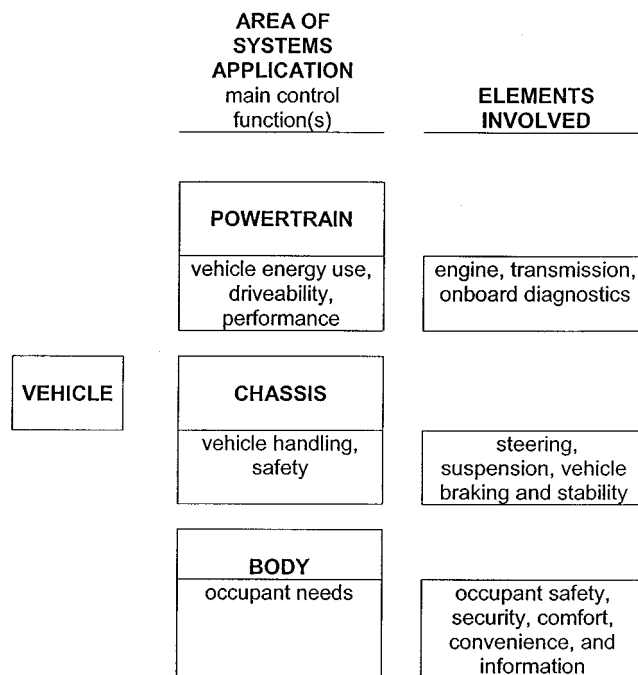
AREA OF SYSTEMS APPLICATION
main control function(s)

ELEMENTS INVOLVED

VEHICLE

POWERTRAIN

vehicle energy use, driveability, performance

engine, transmission, onboard diagnostics

CHASSIS

vehicle handling, safety

steering, suspension, vehicle braking and stability

BODY

occupant needs

occupant safety, security, comfort, convenience, and information